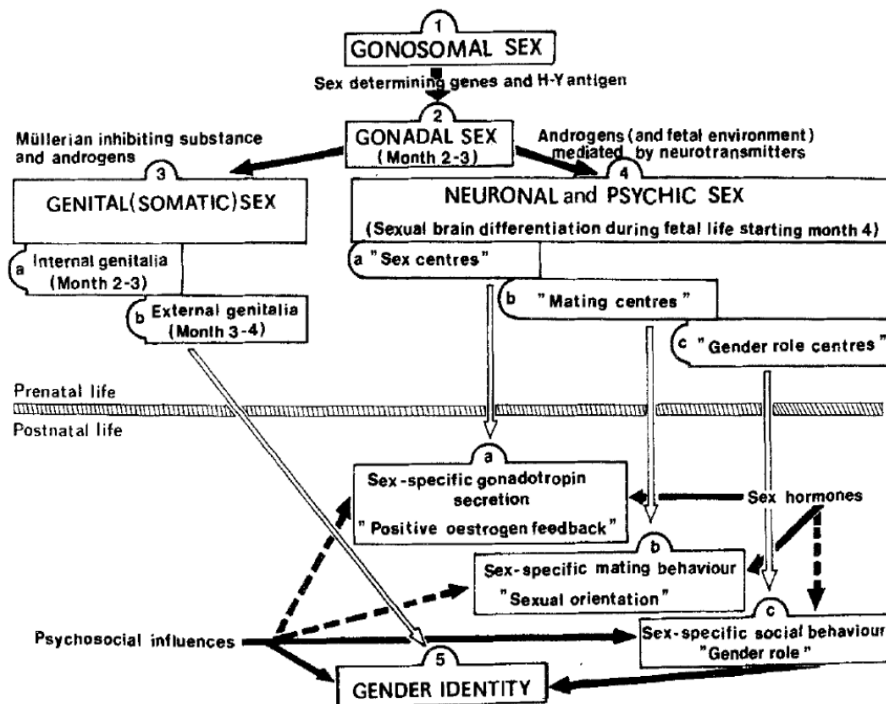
1
GONOSOMAL SEX

Sex determining genes and H-Y antigen

2
GONADAL SEX
(Month 2-3)

Müllerian inhibiting substance and androgens

Androgens (and fetal environment) mediated by neurotransmitters

3
GENITAL(SOMATIC)SEX

a Internal genitalia (Month 2-3)

b External genitalia (Month 3-4)

4
NEURONAL and PSYCHIC SEX
(Sexual brain differentiation during fetal life starting month 4)

a "Sex centres"

b "Mating centres"

c "Gender role centres"

Prenatal life

Postnatal life

a
Sex-specific gonadotropin secretion
"Positive oestrogen feedback"

Sex hormones

b
Sex-specific mating behaviour
"Sexual orientation"

c
Sex-specific social behaviour
"Gender role"

Psychosocial influences

5
GENDER IDENTITY